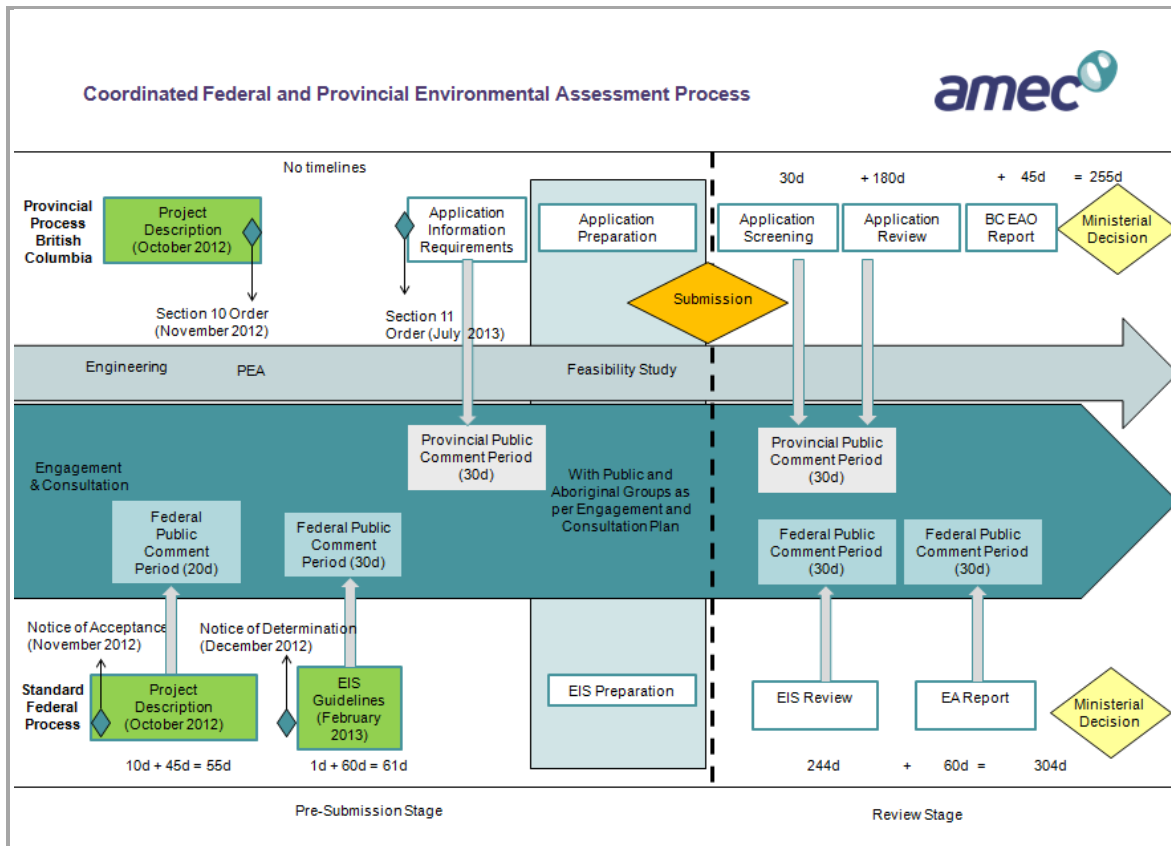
Coordinated Federal and Provincial Environmental Assessment Process

amec

No timelines

30d + 180d + 45d = 255d

Provincial Process British Columbia

Project Description (October 2012)

Application Information Requirements

Application Preparation

Application Screening

Application Review

BC EAO Report

Ministerial Decision

Section 10 Order (November 2012)

Section 11 Order (July 2013)

Submission

Engineering

PEA

Feasibility Study

Provincial Public Comment Period (30d)

Provincial Public Comment Period (30d)

Engagement & Consultation

With Public and Aboriginal Groups as per Engagement and Consultation Plan

Federal Public Comment Period (20d)

Federal Public Comment Period (30d)

Federal Public Comment Period (30d)

Federal Public Comment Period (30d)

Notice of Acceptance (November 2012)

Notice of Determination (December 2012)

Standard Federal Process

Project Description (October 2012)

EIS Guidelines (February 2013)

EIS Preparation

EIS Review

EA Report

Ministerial Decision

10d + 45d = 55d

1d + 60d = 61d

244d + 60d = 304d

Pre-Submission Stage

Review Stage